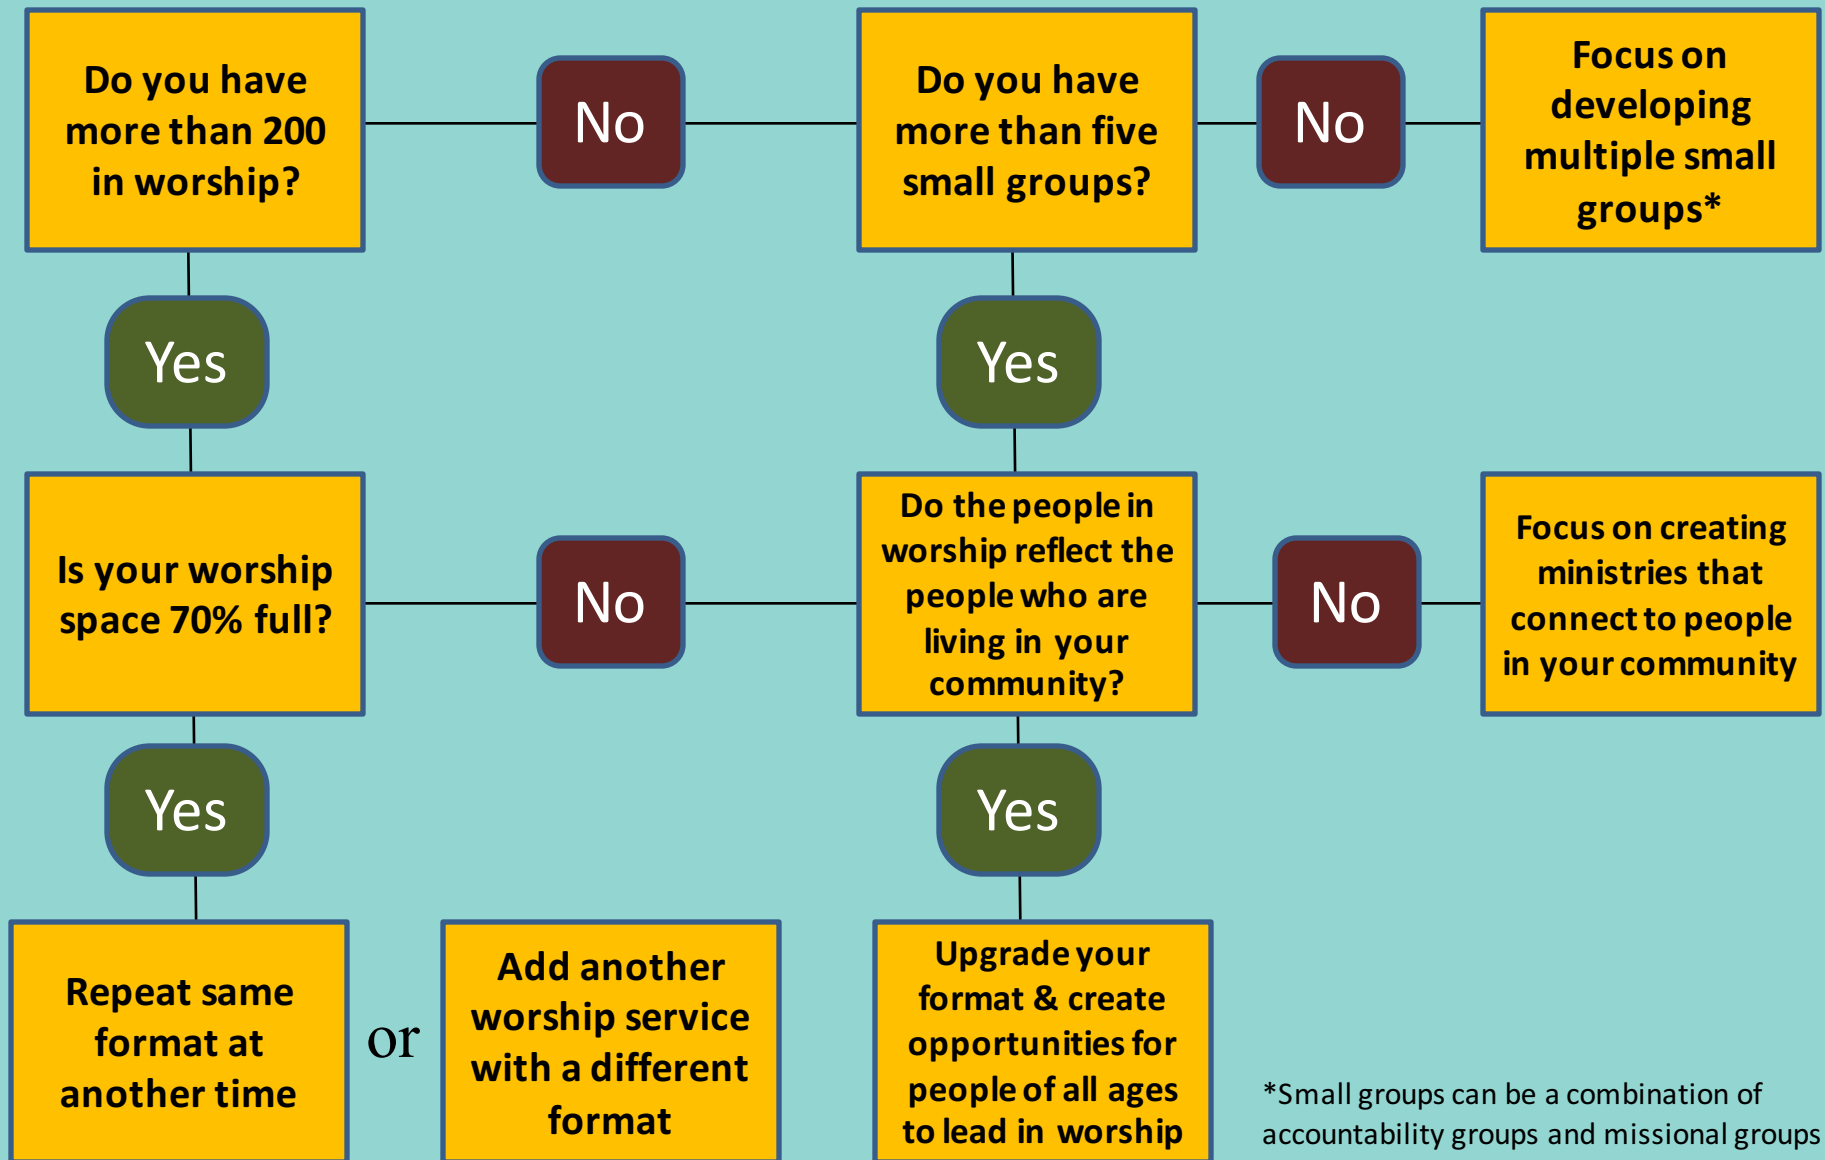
Do you have more than 200 in worship?

No

Do you have more than five small groups?

No

Focus on developing multiple small groups*

Yes

Yes

Is your worship space 70% full?

No

Do the people in worship reflect the people who are living in your community?

No

Focus on creating ministries that connect to people in your community

Yes

Yes

Repeat same format at another time

or

Add another worship service with a different format

Upgrade your format & create opportunities for people of all ages to lead in worship

*Small groups can be a combination of accountability groups and missional groups